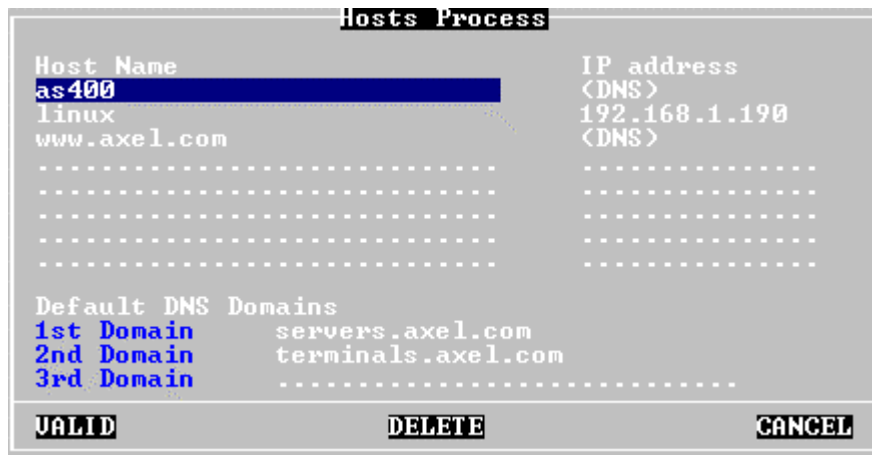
Hosts Process

| Host Name | IP address |
|---|---|
| as400 | (DNS) |
| linux | 192.168.1.190 |
| www.axel.com | (DNS) |
| ........................... | .............. |
| ........................... | .............. |
| ........................... | .............. |
| ........................... | .............. |
| ........................... | .............. |

Default DNS Domains
1st Domain servers.axel.com
2nd Domain terminals.axel.com
3rd Domain ...........................

VALID DELETE CANCEL